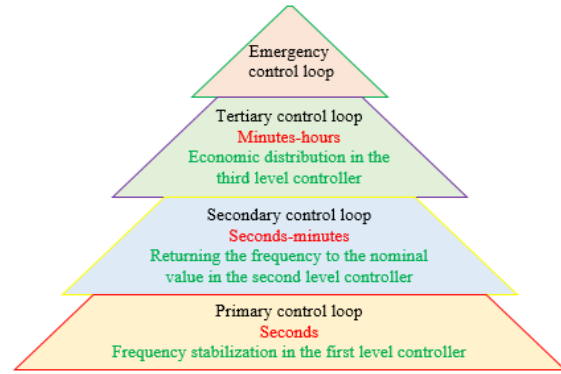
Emergency control loop

Tertiary control loop
Minutes-hours
Economic distribution in the third level controller

Secondary control loop
Seconds-minutes
Returning the frequency to the nominal value in the second level controller

Primary control loop
Seconds
Frequency stabilization in the first level controller